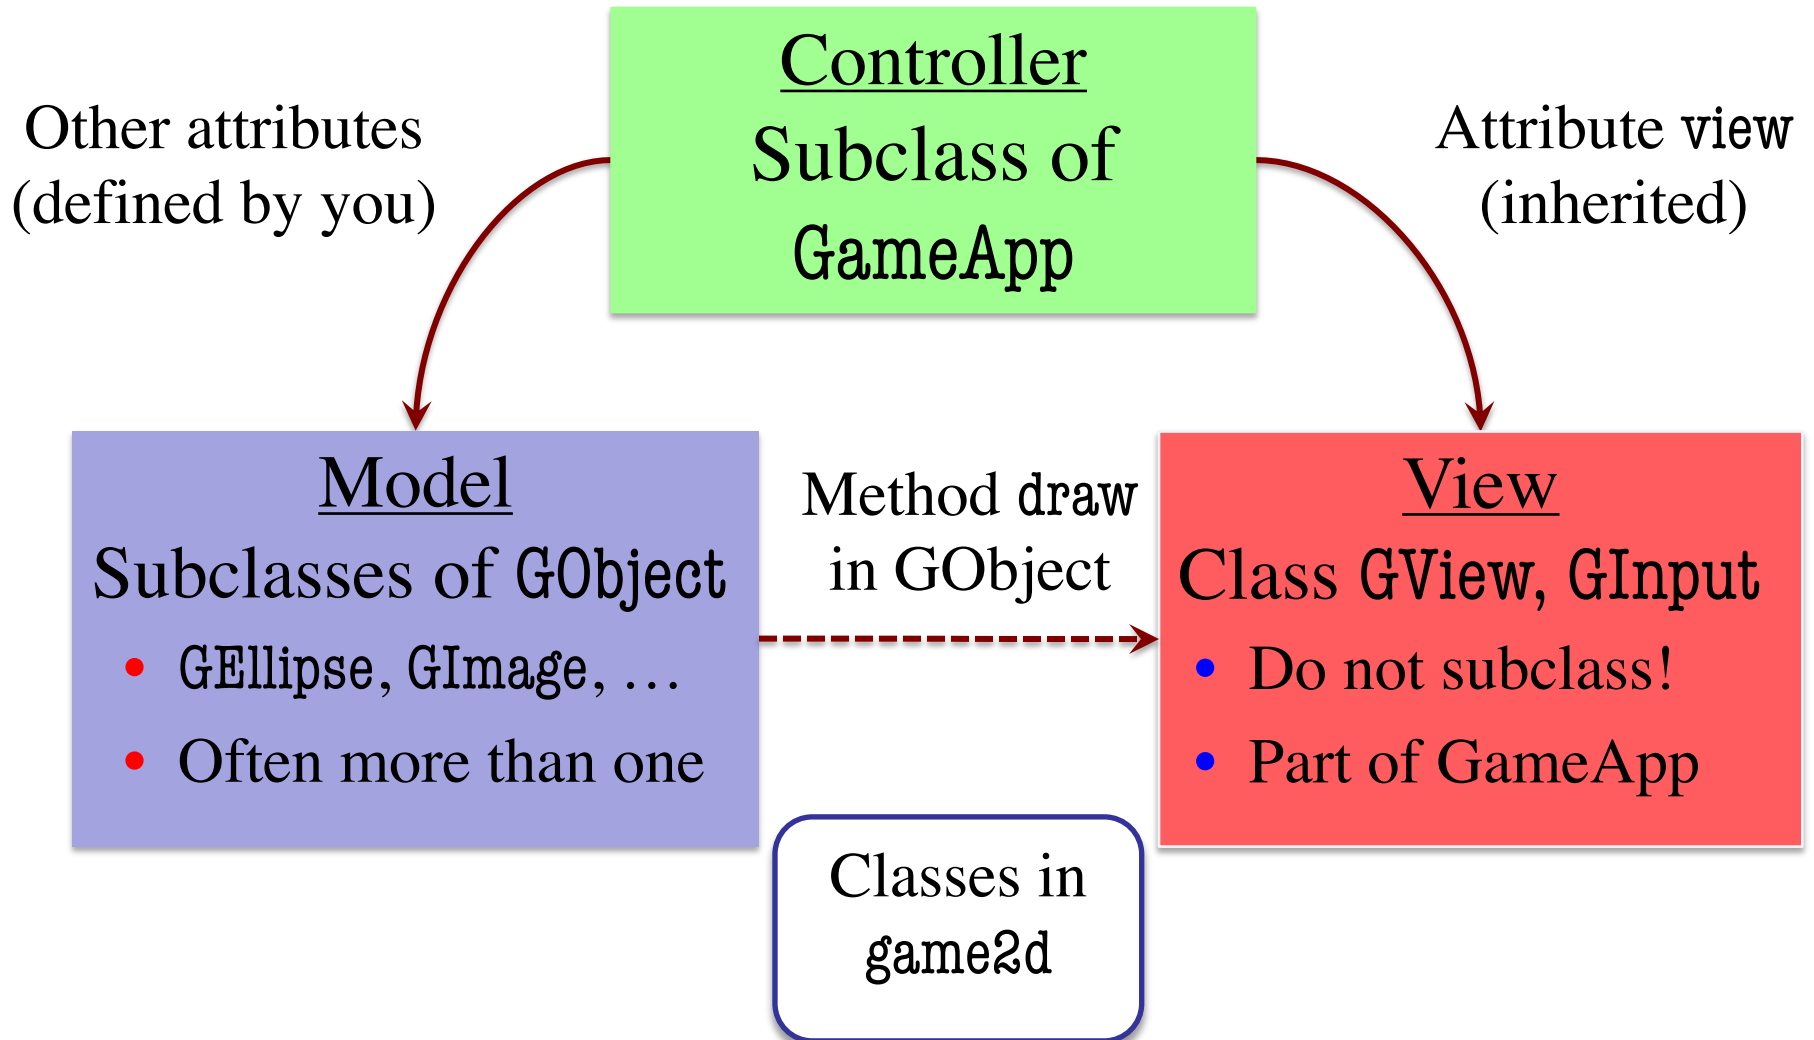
Controller
Subclass of
GameApp

Other attributes
(defined by you)

Attribute view
(inherited)

Model
Subclasses of GObject
• GEllipse, GImage, …
• Often more than one

Method draw
in GObject

View
Class GView, GInput
• Do not subclass!
• Part of GameApp

Classes in
game2d